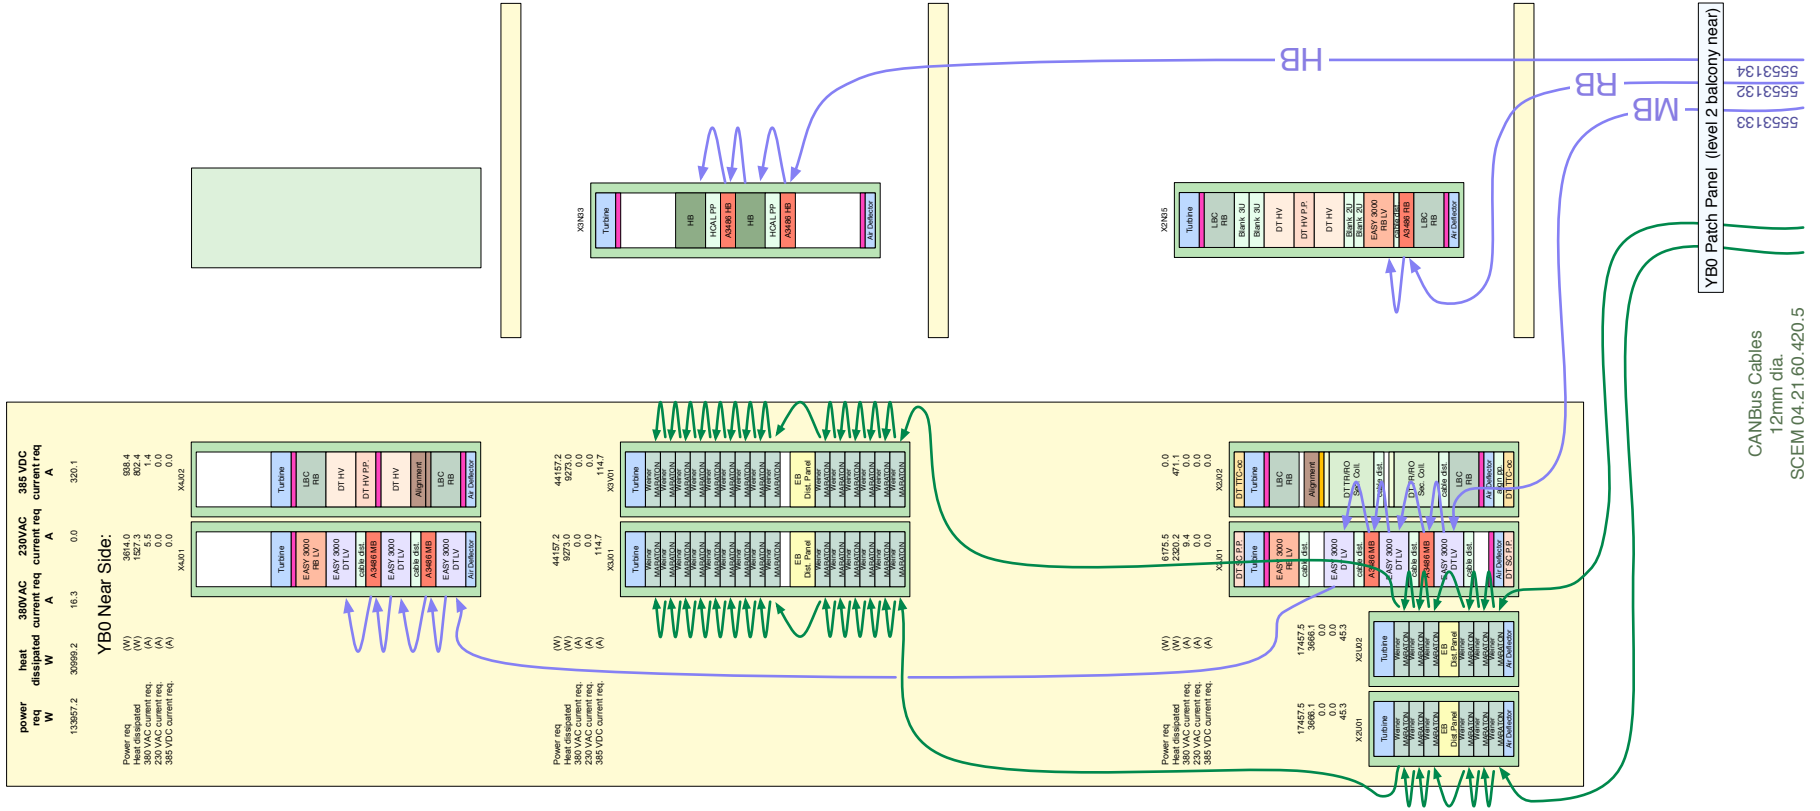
HB
RB
MB
555313
555313
555313
YB0 Patch Panel (level 2 balcony near)
CANBus Cables
12mm dia.
SCEM 04.21.60.420.5

X3N33
Turbine
HB
HCAL PP
A3486 HB
HB
HCAL PP
A3486 HB
Air Deflector

X2N35
Turbine
LBC RB
Blank 3U
Blank 3U
DT HV
DT HV P.P.
DT HV
Blank 2U
Blank 2U
EASY 3000 RB LV
cable dist.
A3486 RB
LBC RB
Air Deflector

YB0 Near Side:

power req W
heat dissipated W
380VAC current req A
230VAC current req A
385 VDC current req A

133957.2
30999.2
16.3
0.0
320.1

Power req.
Heat dissipated
380 VAC current req.
230 VAC current req.
385 VDC current req.

(W)
(W)
(A)
(A)
(A)

3614.0
1527.3
5.5
0.0
0.0

938.4
802.4
1.4
0.0
0.0

X4J01
X4J02

Turbine
LBC RB
DT HV
DT HV P.P.
DT HV
Alignment
LBC RB
Air Deflector

Turbine
EASY 3000 RB LV
EASY 3000 DT LV
cable dist.
A3486 MB
EASY 3000 DT LV
cable dist.
A3486 MB
EASY 3000 DT LV
Air Deflector

Power req.
Heat dissipated
380 VAC current req.
230 VAC current req.
385 VDC current req.

(W)
(W)
(A)
(A)
(A)

44157.2
9273.0
0.0
0.0
114.7

44157.2
9273.0
0.0
0.0
114.7

X3J01
X3U01

Turbine
Wiener MARATON
Wiener MARATON
Wiener MARATON
Wiener MARATON
Wiener MARATON
Wiener MARATON
EB Dist. Panel
Wiener MARATON
Wiener MARATON
Wiener MARATON
Wiener MARATON
Wiener MARATON
Wiener MARATON

Power req.
Heat dissipated
380 VAC current req.
230 VAC current req.
385 VDC current req.

(W)
(W)
(A)
(A)
(A)

6175.5
2320.2
9.4
0.0
0.0

0.0
471.1
0.0
0.0
0.0

X2J01
X2J02

DT TTC-oc
Turbine
LBC RB
Alignment
DTTRIRO Sec. Coil
cable dist.
DTTRIRO Sec. Coil
cable dist.
LBC RB
Air Deflector
alim pp
DT TTC-oc

DT SC P.P.
Turbine
EASY 3000 RB LV
cable dist.
EASY 3000 DT LV
A3486 MB
EASY 3000 DT LV
cable dist.
A3486 MB
EASY 3000 DT LV
cable dist.
Air Deflector
DT SC P.P.

17457.5
3666.1
0.0
0.0
45.3
X2U02

17457.5
3666.1
0.0
0.0
45.3
X2U01

Turbine
Wiener MARATON
Wiener MARATON
Wiener MARATON
EB Dist. Panel
Wiener MARATON
Wiener MARATON
Wiener MARATON
Air Deflector

Turbine
Wiener MARATON
Wiener MARATON
Wiener MARATON
EB Dist. Panel
Wiener MARATON
Wiener MARATON
Wiener MARATON
Air Deflector